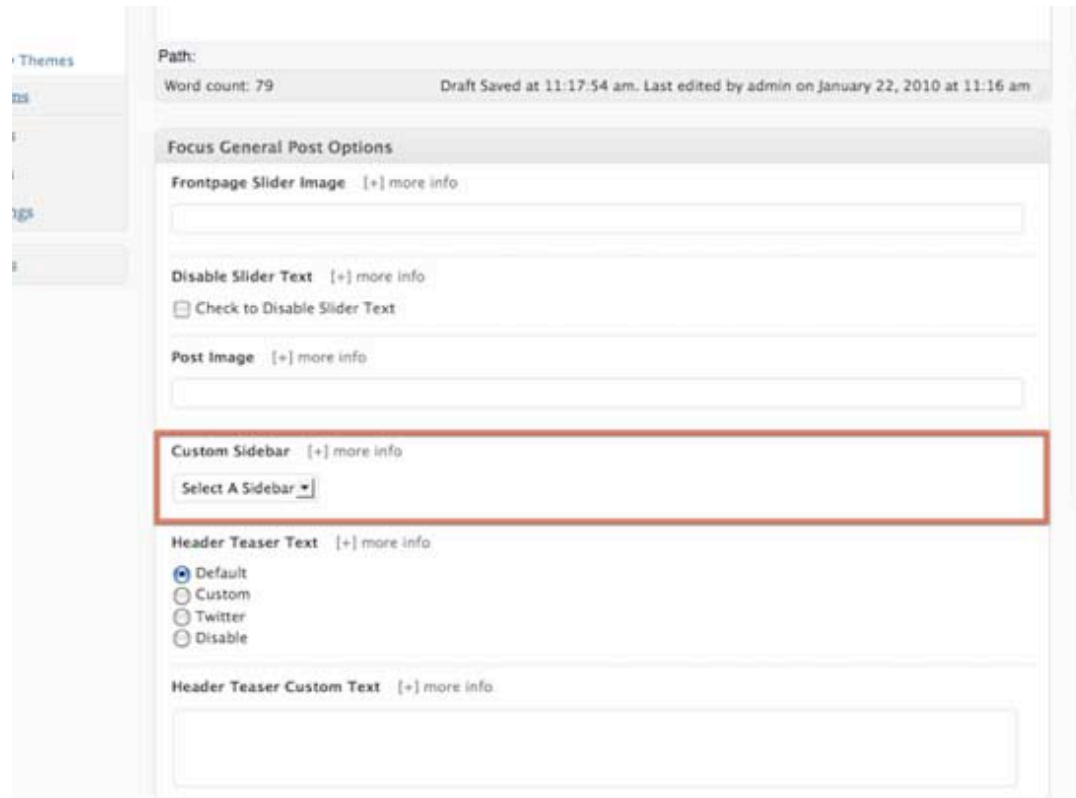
Themes
ets
s
s
ngs
s

Path:
Word count: 79
Draft Saved at 11:17:54 am. Last edited by admin on January 22, 2010 at 11:16 am

Focus General Post Options

Frontpage Slider Image [+] more info

Disable Slider Text [+] more info
Check to Disable Slider Text

Post Image [+] more info

Custom Sidebar [+] more info
Select A Sidebar

Header Teaser Text [+] more info
Default
Custom
Twitter
Disable

Header Teaser Custom Text [+] more info